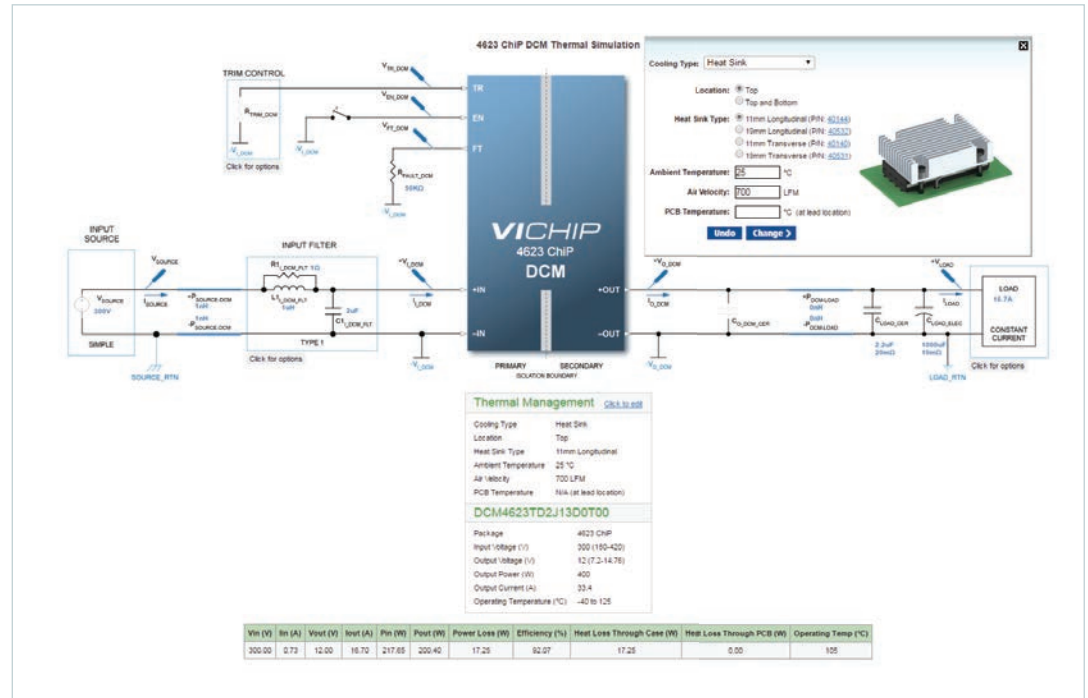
4623 ChiP DCM Thermal Simulation

Cooling Type: Heat Sink

Location: Top
Top and Bottom

Heat Sink Type: 11mm Longitudinal (P/N: 40344)
10mm Longitudinal (P/N: 40532)
11mm Transverse (P/N: 40140)
10mm Transverse (P/N: 40531)

Ambient Temperature: 25 °C

Air Velocity: 700 LFM

PCB Temperature: °C (at lead location)

Undo Change >

TRIM CONTROL
$R_{TRIM\_DCM}$
$V_{TR\_DCM}$
$V_{EN\_DCM}$
$V_{FT\_DCM}$
$-V_{\_DCM}$
Click for options
$R_{FAULT\_DCM}$
50KΩ
$-V_{\_DCM}$

TR
EN
FT

VICHIP
4623 ChiP
DCM

INPUT SOURCE
$V_{SOURCE}$
$V_{SOURCE}$
300V
$I_{SOURCE}$
SIMPLE
SOURCE_RTN
$+P_{SOURCE-DCM}$
1nH
1nH
$-P_{SOURCE-DCM}$

INPUT FILTER
$R1_{\_DCM\_FLT}$ 1Ω
$L1_{\_DCM\_FLT}$
1uH
2uF
$C1_{\_DCM\_FLT}$
TYPE 1
Click for options

$+V_{\_DCM}$
$I_{\_DCM}$
+IN
-IN
$-V_{\_DCM}$

+OUT
-OUT
PRIMARY
SECONDARY
ISOLATION BOUNDARY

$+V_{O\_DCM}$
$I_{O\_DCM}$
$C_{O\_DCM\_CER}$
$-V_{O\_DCM}$
$+P_{DCM-LOAD}$
0nH
0nH
$-P_{DCM-LOAD}$
$C_{LOAD\_CER}$
2.2uF
20mΩ
$C_{LOAD\_ELEC}$
1000uF
10mΩ
$+V_{LOAD}$
$I_{LOAD}$
LOAD_RTN
LOAD
16.7A
CONSTANT CURRENT
Click for options

Thermal Management Click to edit
| | |
|---|---|
| Cooling Type | Heat Sink |
| Location | Top |
| Heat Sink Type | 11mm Longitudinal |
| Ambient Temperature | 25 °C |
| Air Velocity | 700 LFM |
| PCB Temperature | N/A (at lead location) |

DCM4623TD2J13D0T00
| | |
|---|---|
| Package | 4623 ChiP |
| Input Voltage (V) | 300 (150-420) |
| Output Voltage (V) | 12 (7.2-14.76) |
| Output Power (W) | 400 |
| Output Current (A) | 33.4 |
| Operating Temperature (°C) | -40 to 125 |

| Vin (V) | Iin (A) | Vout (V) | Iout (A) | Pin (W) | Pout (W) | Power Loss (W) | Efficiency (%) | Heat Loss Through Case (W) | Heat Loss Through PCB (W) | Operating Temp (°C) |
|---|---|---|---|---|---|---|---|---|---|---|
| 300.00 | 0.73 | 12.00 | 16.70 | 217.65 | 200.40 | 17.25 | 92.07 | 17.25 | 0.00 | 105 |